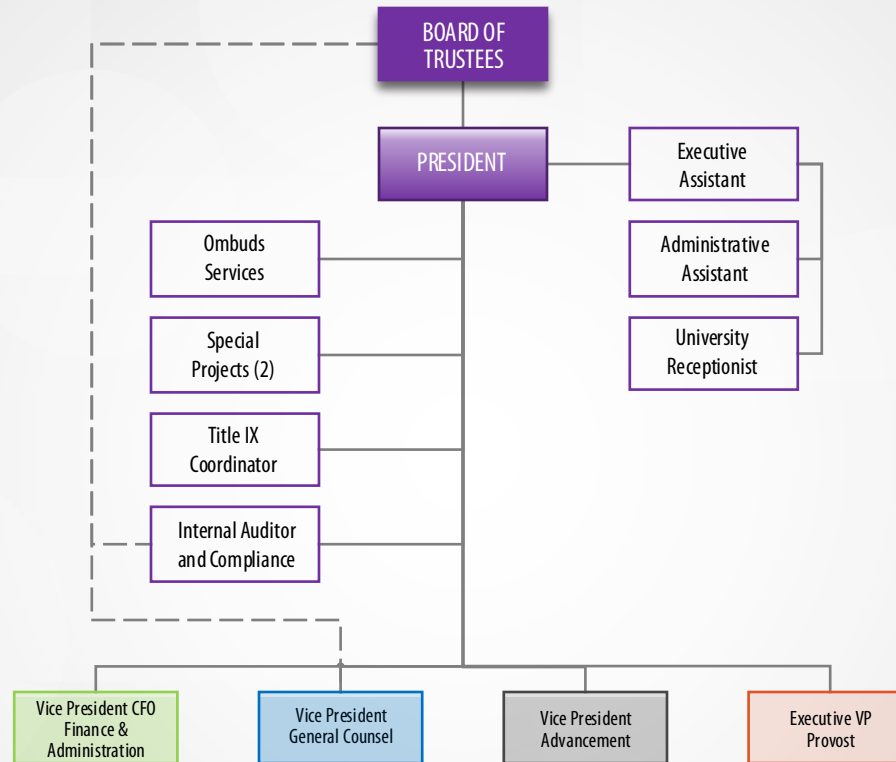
BOARD OF TRUSTEES

PRESIDENT

Executive Assistant

Administrative Assistant

University Receptionist

Ombuds Services

Special Projects (2)

Title IX Coordinator

Internal Auditor and Compliance

Vice President CFO Finance & Administration

Vice President General Counsel

Vice President Advancement

Executive VP Provost